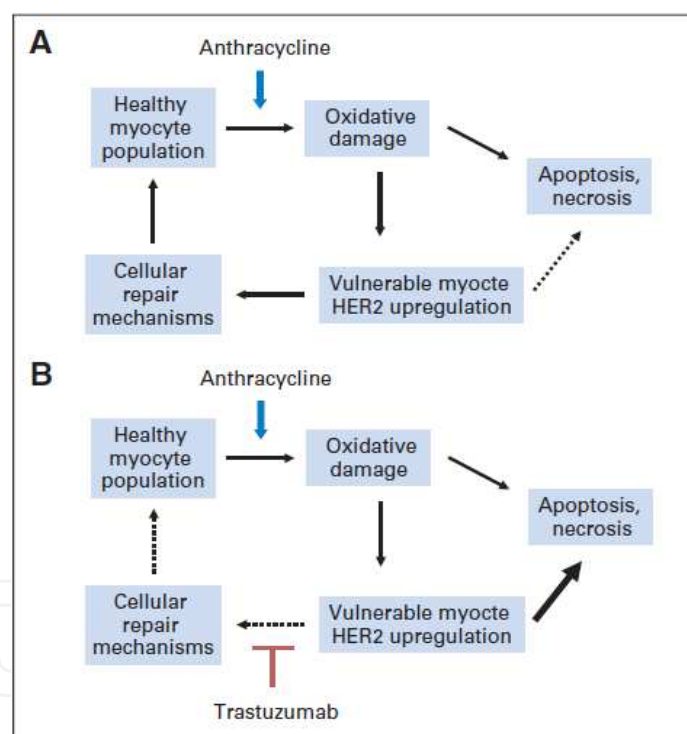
A

Anthracycline

Healthy myocyte population

Oxidative damage

Apoptosis, necrosis

Cellular repair mechanisms

Vulnerable myocte HER2 upregulation

B

Anthracycline

Healthy myocyte population

Oxidative damage

Apoptosis, necrosis

Cellular repair mechanisms

Vulnerable myocte HER2 upregulation

Trastuzumab